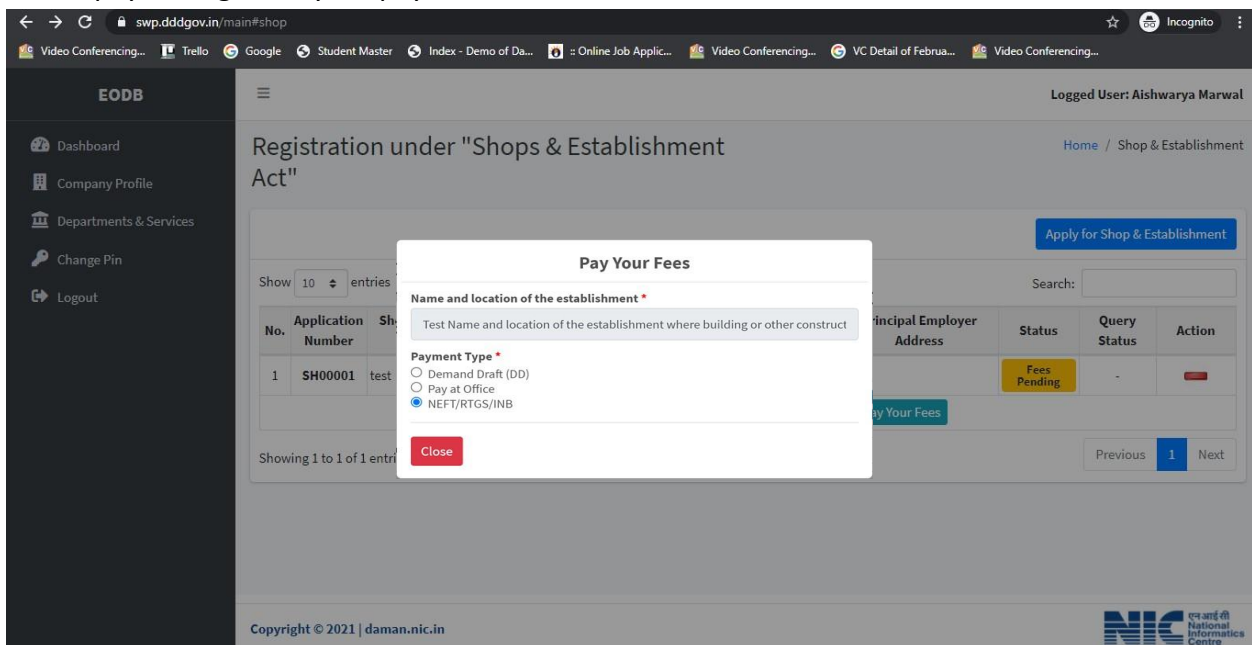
swp.dddgov.in/main#shop

Incognito

Video Conferencing... Trello Google Student Master Index - Demo of Da... :: Online Job Applic... Video Conferencing... VC Detail of Februa... Video Conferencing...

EODB

Logged User: Aishwarya Marwal

Dashboard
Company Profile
Departments & Services
Change Pin
Logout

Registration under "Shops & Establishment Act"

Home / Shop & Establishment

Apply for Shop & Establishment

Show 10 entries

Search:

| No. | Application Number | Sh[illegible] | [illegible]rincipal Employer Address | Status | Query Status | Action |
|---|---|---|---|---|---|---|
| 1 | SH00001 | test | | Fees Pending | - | |

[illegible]y Your Fees

Showing 1 to 1 of 1 entri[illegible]

Previous 1 Next

Pay Your Fees

Name and location of the establishment *

Test Name and location of the establishment where building or other construct

Payment Type *
Demand Draft (DD)
Pay at Office
NEFT/RTGS/INB

Close

Copyright © 2021 | daman.nic.in

NIC एन आई सी National Informatics Centre